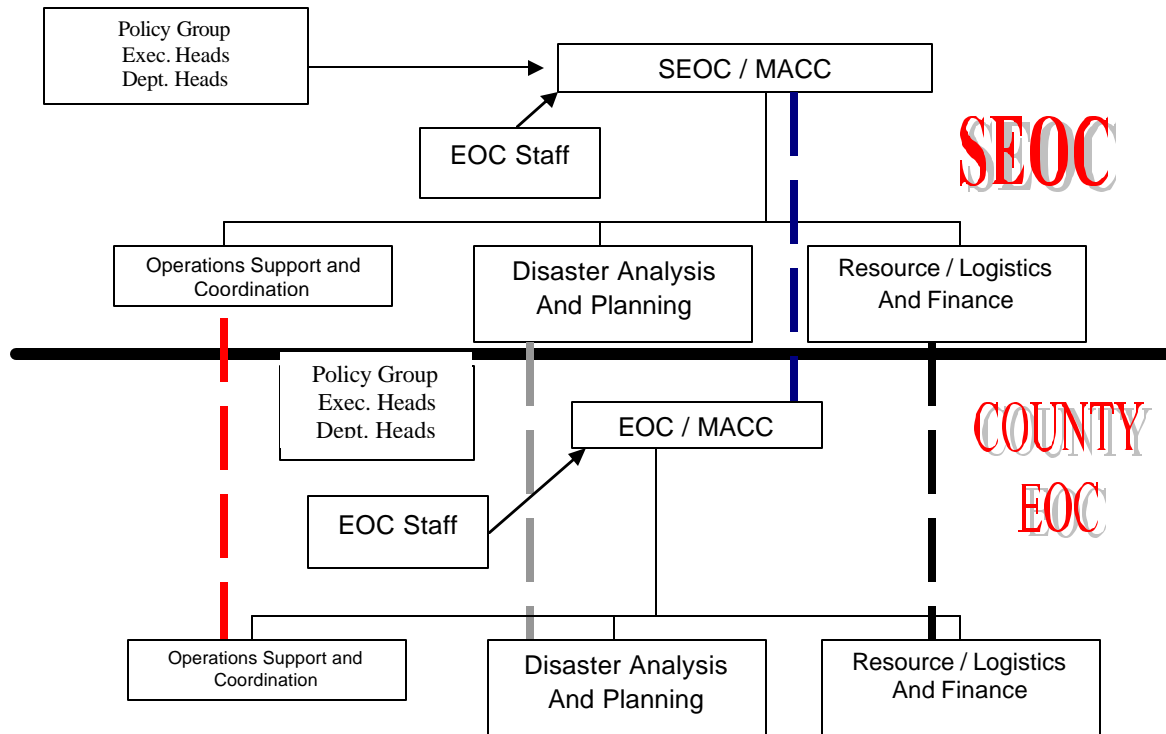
Policy Group
Exec. Heads
Dept. Heads

SEOC / MACC

EOC Staff

SEOC

Operations Support and Coordination

Disaster Analysis And Planning

Resource / Logistics And Finance

Policy Group
Exec. Heads
Dept. Heads

EOC / MACC

COUNTY EOC

EOC Staff

Operations Support and Coordination

Disaster Analysis And Planning

Resource / Logistics And Finance